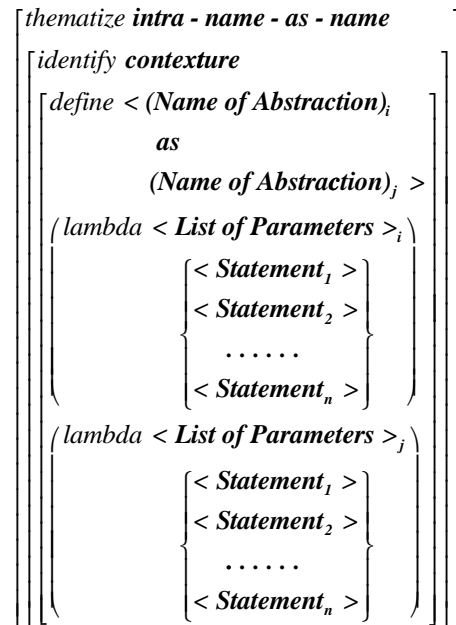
thematize **intra - name - as - name**

identify **contexture**

define < **(Name of Abstraction)$_i$**

**as**

**(Name of Abstraction)$_j$** >

( lambda < **List of Parameters** >$_i$

< **Statement$_1$** >

< **Statement$_2$** >

. . . . . .

< **Statement$_n$** > )

( lambda < **List of Parameters** >$_j$

< **Statement$_1$** >

< **Statement$_2$** >

. . . . . .

< **Statement$_n$** > )